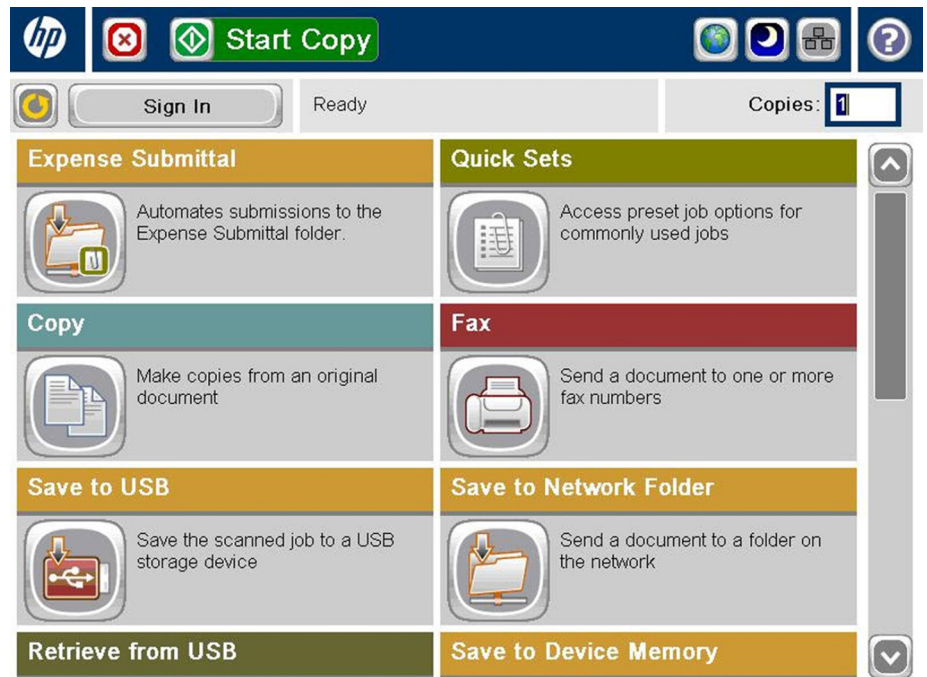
hp

Start Copy

Sign In

Ready

Copies: 1

Expense Submittal

Automates submissions to the Expense Submittal folder.

Quick Sets

Access preset job options for commonly used jobs

Copy

Make copies from an original document

Fax

Send a document to one or more fax numbers

Save to USB

Save the scanned job to a USB storage device

Save to Network Folder

Send a document to a folder on the network

Retrieve from USB

Save to Device Memory